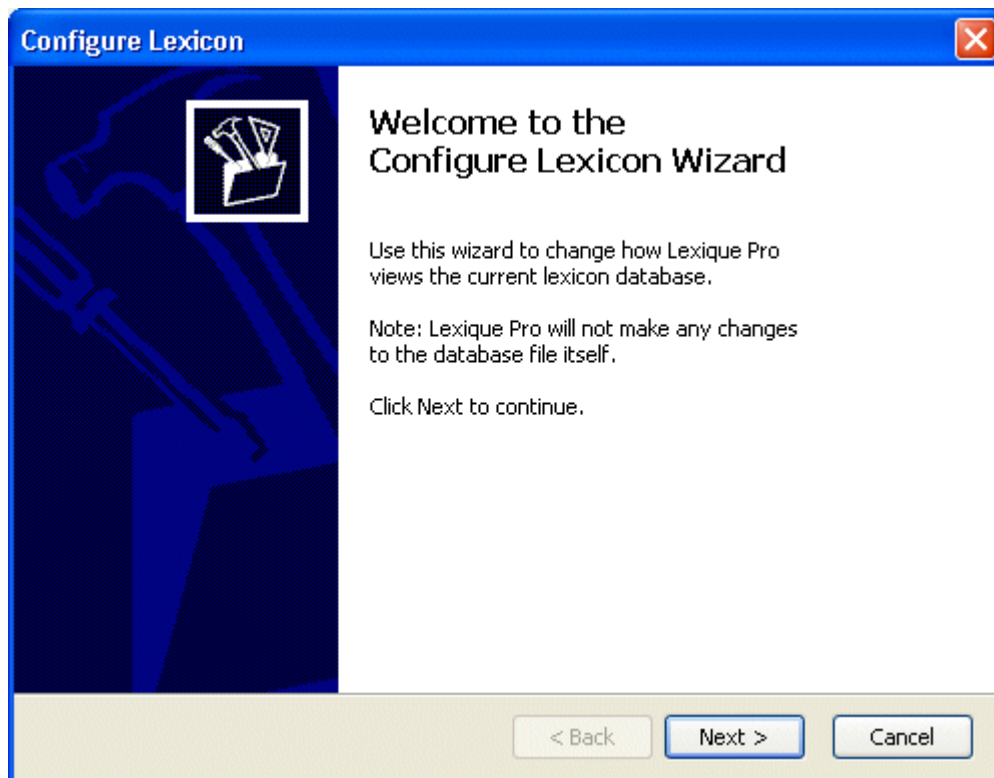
Configure Lexicon

Welcome to the Configure Lexicon Wizard

Use this wizard to change how Lexique Pro views the current lexicon database.

Note: Lexique Pro will not make any changes to the database file itself.

Click Next to continue.

< Back
Next >
Cancel